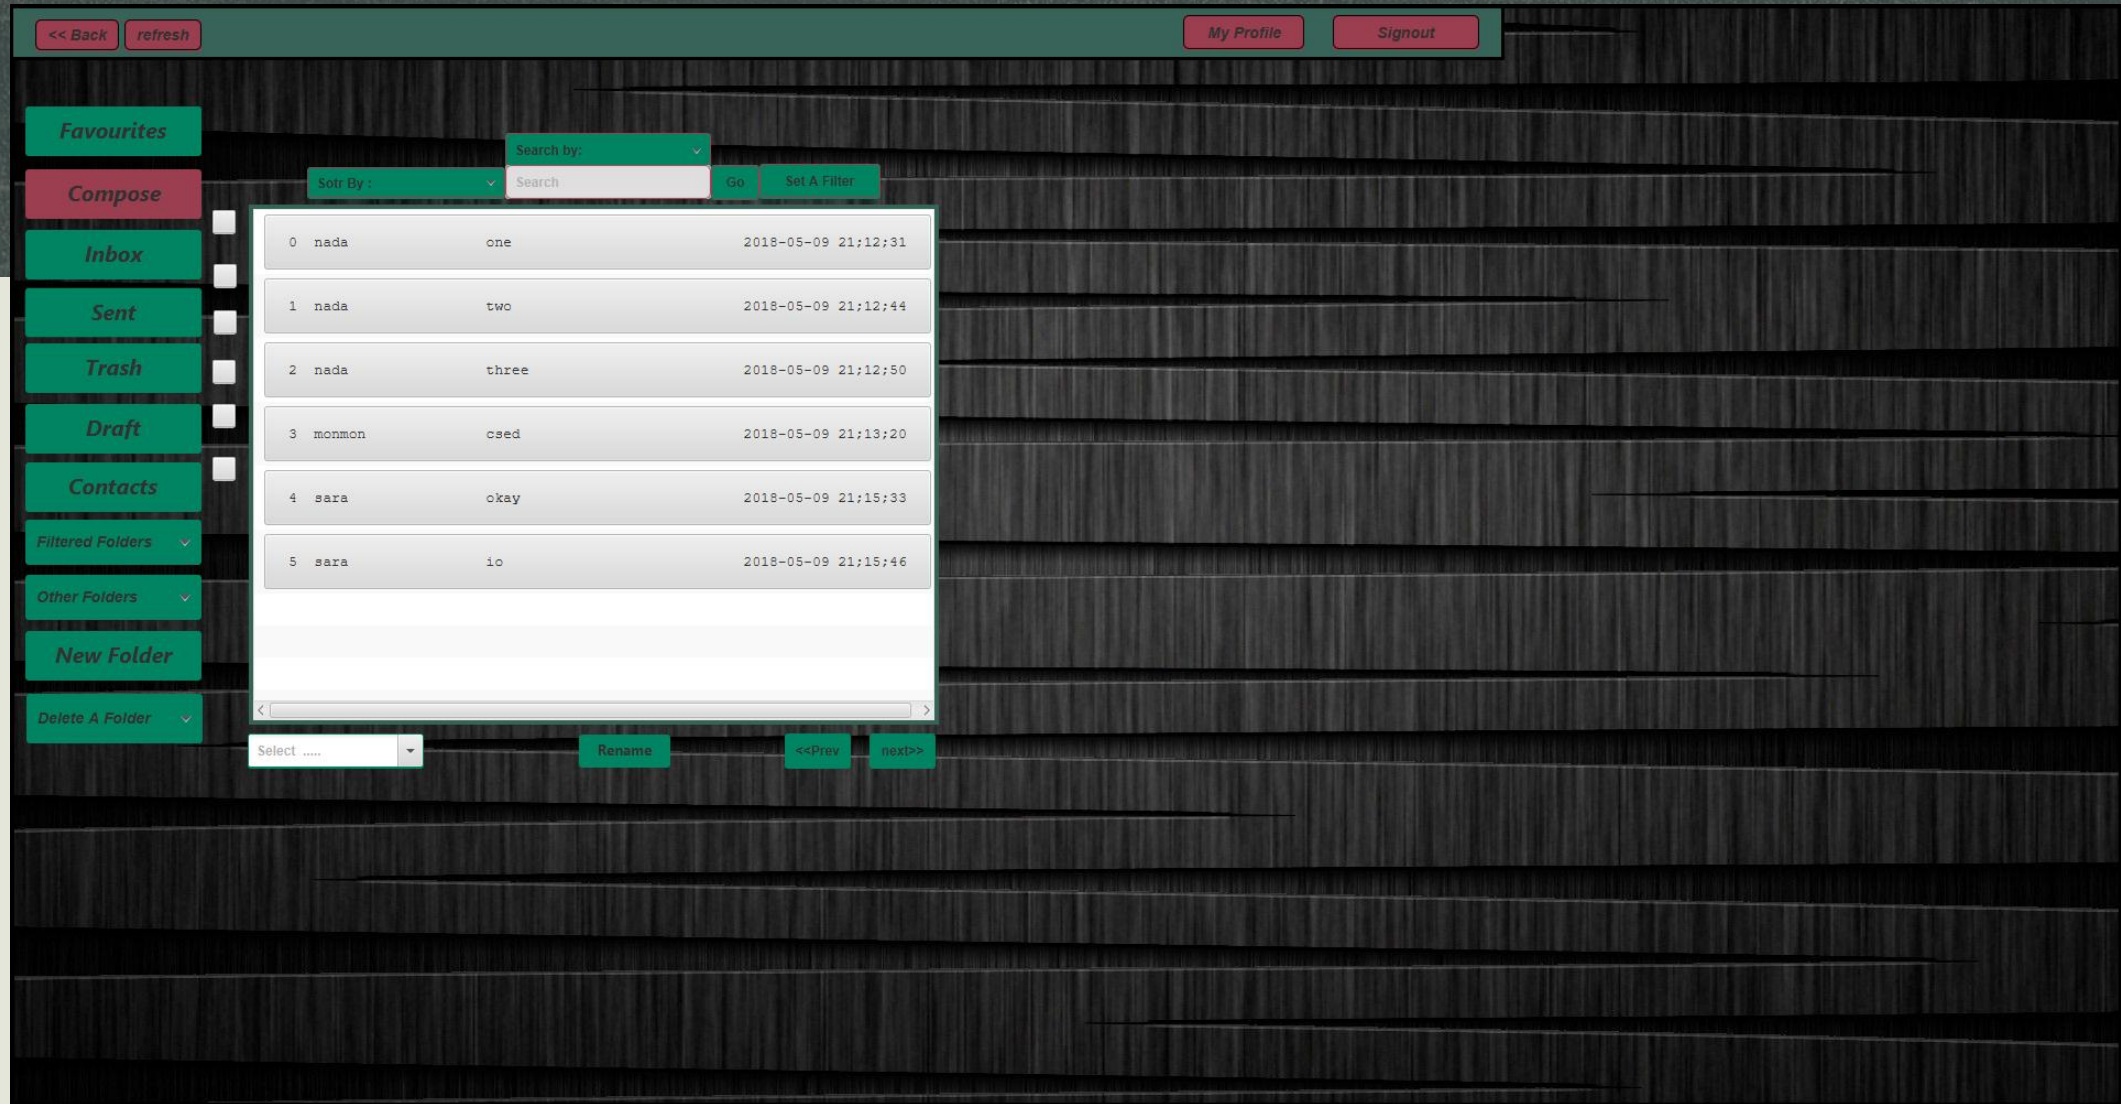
<< Back refresh

My Profile Signout

Favourites

Compose

Inbox

Sent

Trash

Draft

Contacts

Filtered Folders

Other Folders

New Folder

Delete A Folder

Search by:

Sotr By :

Search

Go

Set A Filter

| | | | |
|---|---|---|---|
| 0 | nada | one | 2018-05-09 21;12;31 |
| 1 | nada | two | 2018-05-09 21;12;44 |
| 2 | nada | three | 2018-05-09 21;12;50 |
| 3 | monmon | csed | 2018-05-09 21;13;20 |
| 4 | sara | okay | 2018-05-09 21;15;33 |
| 5 | sara | io | 2018-05-09 21;15;46 |

Select .....

Rename

<<Prev

next>>